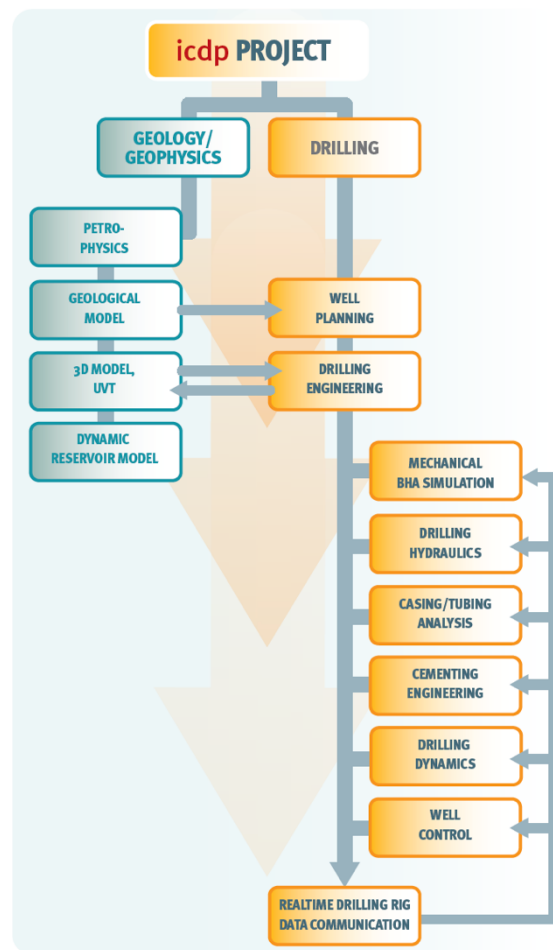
icdp PROJECT

GEOLOGY/ GEOPHYSICS

DRILLING

PETRO-PHYSICS

GEOLOGICAL MODEL

WELL PLANNING

3D MODEL, UVT

DRILLING ENGINEERING

DYNAMIC RESERVOIR MODEL

MECHANICAL BHA SIMULATION

DRILLING HYDRAULICS

CASING/TUBING ANALYSIS

CEMENTING ENGINEERING

DRILLING DYNAMICS

WELL CONTROL

REALTIME DRILLING RIG DATA COMMUNICATION